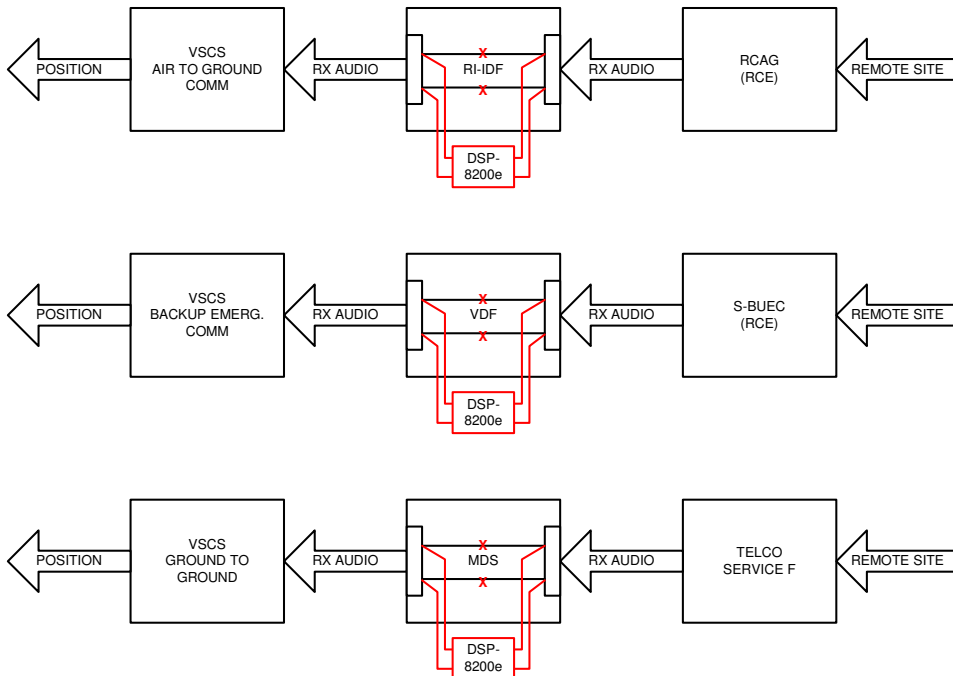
POSITION

VSCS
AIR TO GROUND
COMM

RX AUDIO

X
RI-IDF
X

DSP-
8200e

RX AUDIO

RCAG
(RCE)

REMOTE SITE

POSITION

VSCS
BACKUP EMERG.
COMM

RX AUDIO

X
VDF
X

DSP-
8200e

RX AUDIO

S-BUEC
(RCE)

REMOTE SITE

POSITION

VSCS
GROUND TO
GROUND

RX AUDIO

X
MDS
X

DSP-
8200e

RX AUDIO

TELCO
SERVICE F

REMOTE SITE